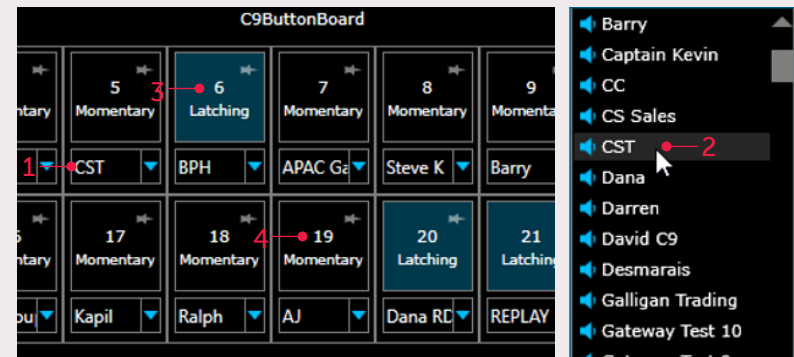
C9ButtonBoard

ntary
1
CST

5
Momentary
CST

3
6
Latching
BPH

7
Momentary
APAC Ga

8
Momentary
Steve K

9
Momenta
Barry

5
ntary
ou

17
Momentary
Kapil

18
Momentary
Ralph

4
19
Momentary
AJ

20
Latching
Dana RD

21
Latching
REPLAY

Barry
Captain Kevin
CC
CS Sales
CST
2
Dana
Darren
David C9
Desmarais
Galligan Trading
Gateway Test 10
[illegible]